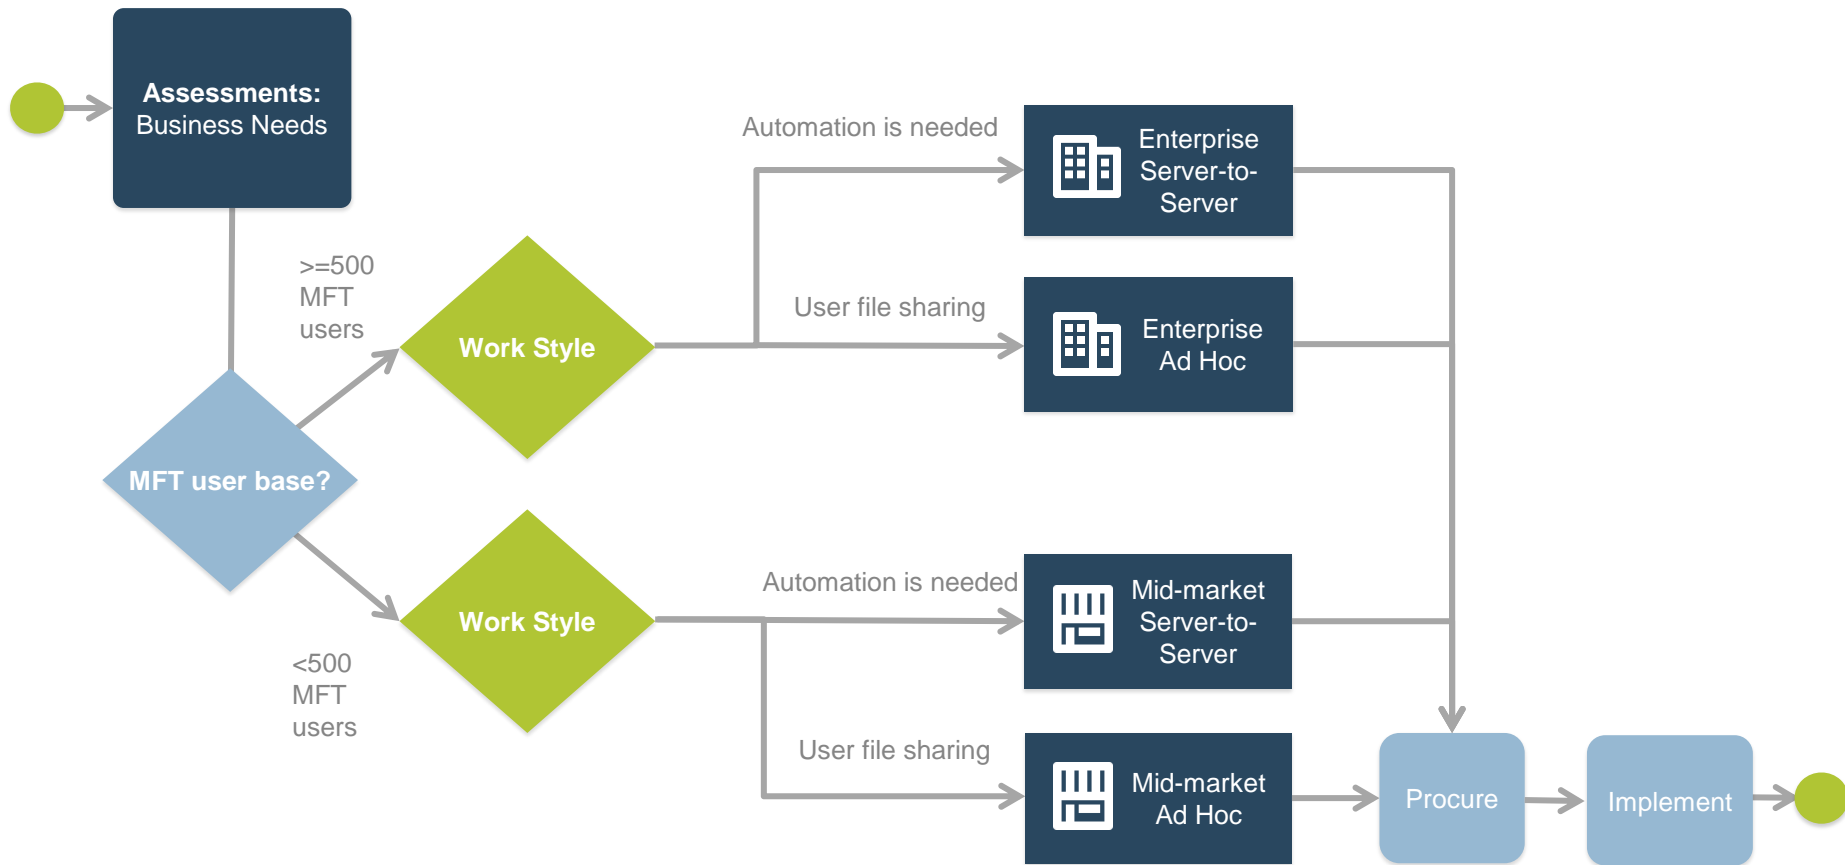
Assessments:
Business Needs

>=500
MFT
users

MFT user base?

Work Style

Automation is needed

Enterprise Server-to-Server

User file sharing

Enterprise Ad Hoc

<500
MFT
users

Work Style

Automation is needed

Mid-market Server-to-Server

User file sharing

Mid-market Ad Hoc

Procure

Implement